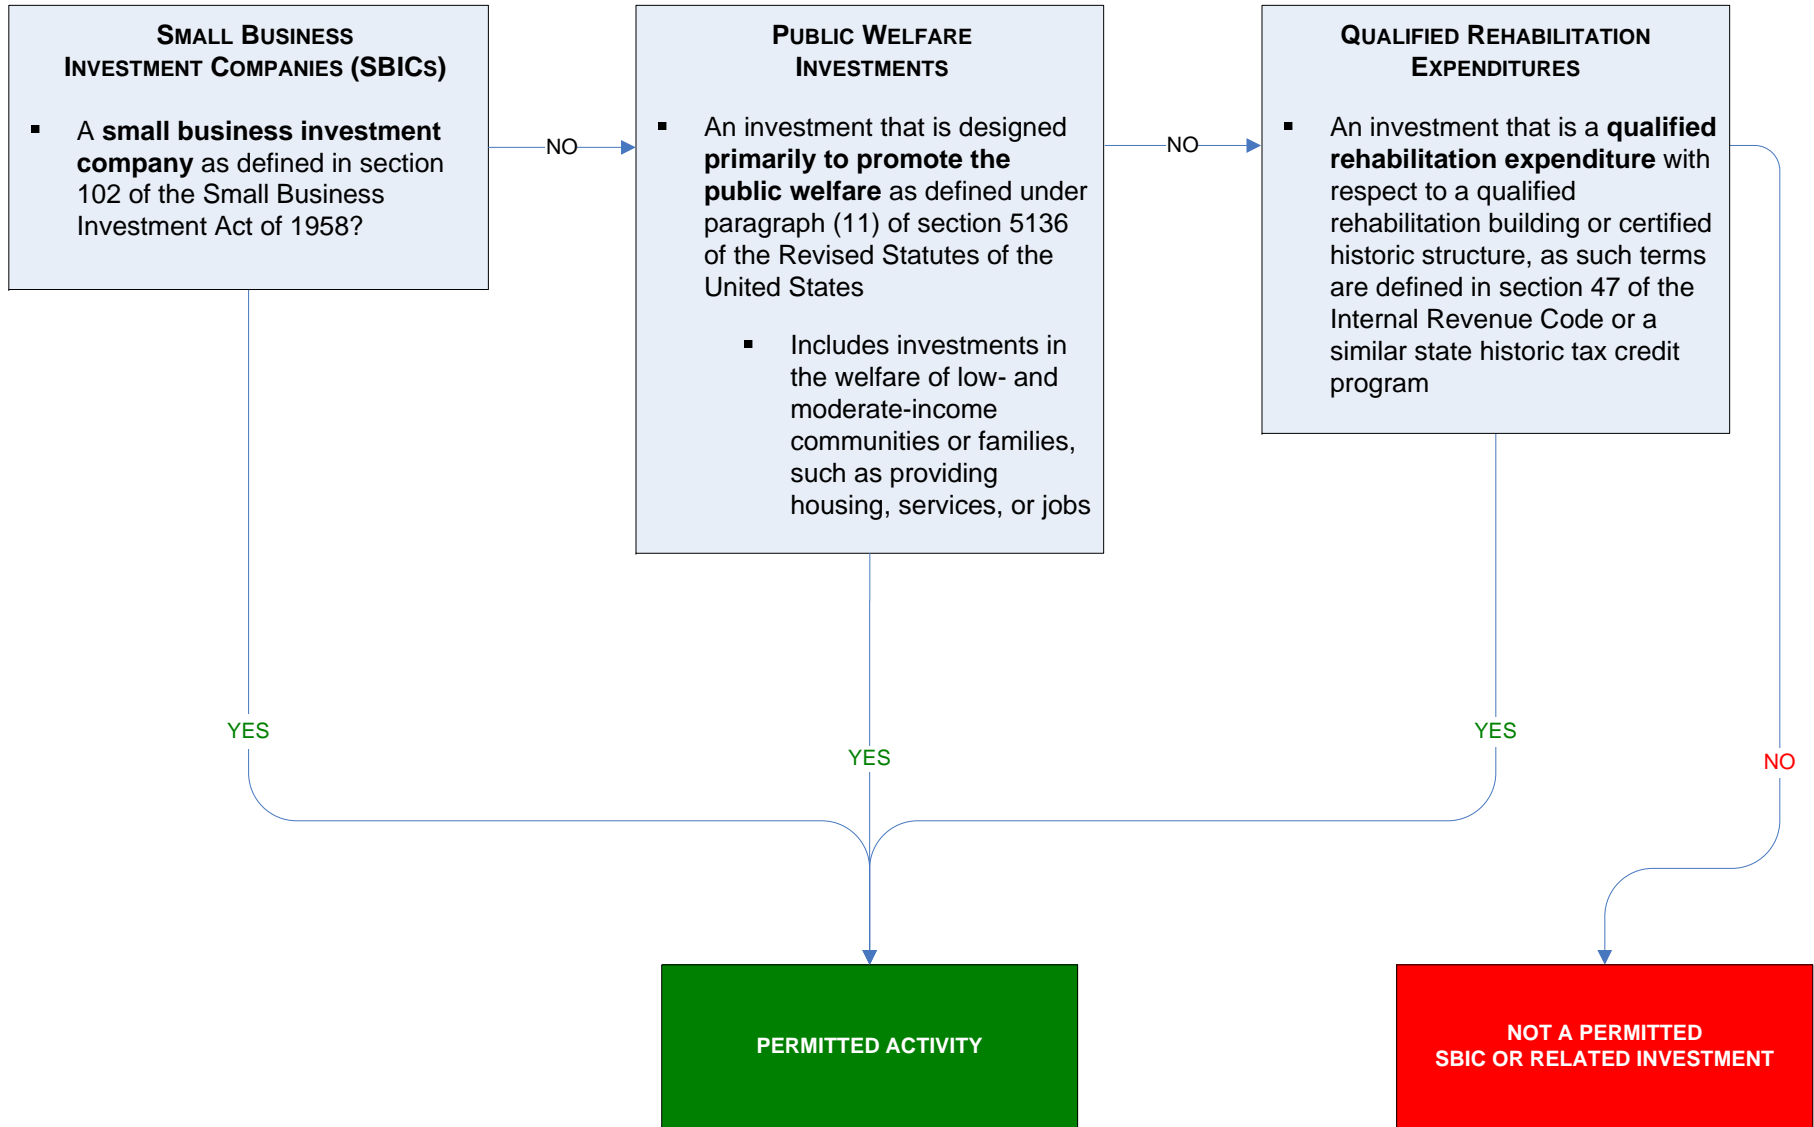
SMALL BUSINESS INVESTMENT COMPANIES (SBICS)

▪ A **small business investment company** as defined in section 102 of the Small Business Investment Act of 1958?

NO

PUBLIC WELFARE INVESTMENTS

▪ An investment that is designed **primarily to promote the public welfare** as defined under paragraph (11) of section 5136 of the Revised Statutes of the United States

▪ Includes investments in the welfare of low- and moderate-income communities or families, such as providing housing, services, or jobs

NO

QUALIFIED REHABILITATION EXPENDITURES

▪ An investment that is a **qualified rehabilitation expenditure** with respect to a qualified rehabilitation building or certified historic structure, as such terms are defined in section 47 of the Internal Revenue Code or a similar state historic tax credit program

YES

YES

YES

NO

PERMITTED ACTIVITY

NOT A PERMITTED SBIC OR RELATED INVESTMENT